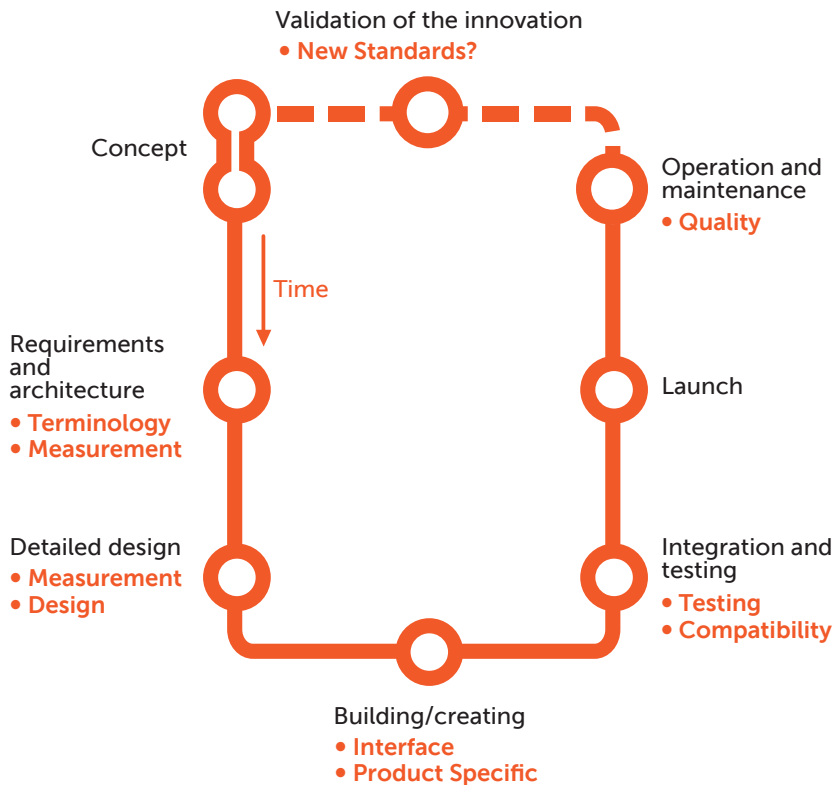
Validation of the innovation
• New Standards?

Concept

Operation and maintenance
• Quality

Time

Requirements and architecture
• Terminology
• Measurement

Launch

Detailed design
• Measurement
• Design

Integration and testing
• Testing
• Compatibility

Building/creating
• Interface
• Product Specific